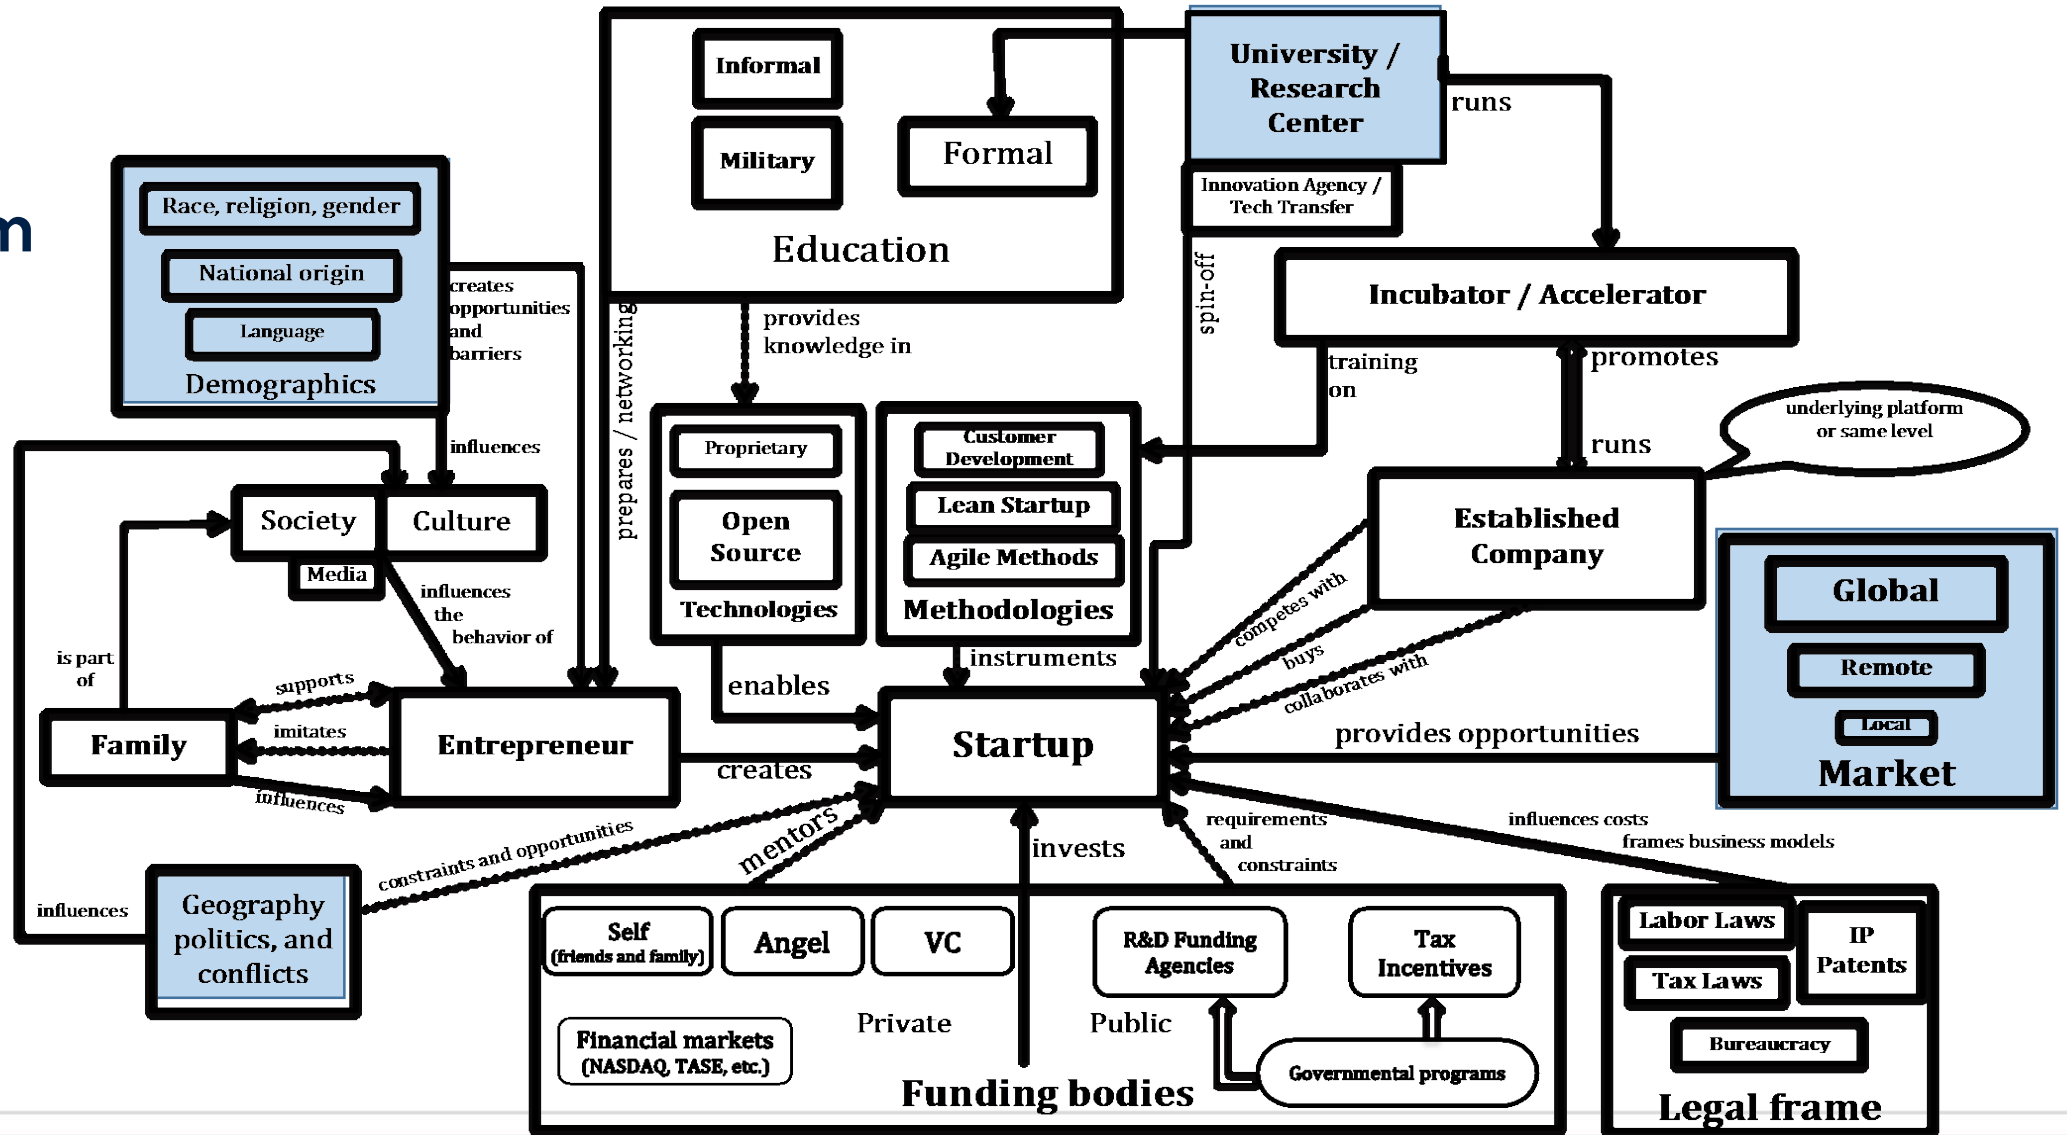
n

Informal

Military

Formal

Education

University / Research Center

Innovation Agency / Tech Transfer

runs

Race, religion, gender

National origin

Language

Demographics

creates opportunities and barriers

influences

prepares / networking

provides knowledge in

spin-off

Incubator / Accelerator

training on

promotes

runs

underlying platform or same level

Society

Culture

Media

influences the behavior of

Proprietary

Open Source

Technologies

Customer Development

Lean Startup

Agile Methods

Methodologies

Established Company

Global

Remote

Local

Market

is part of

supports

imitates

influences

Family

Entrepreneur

enables

instruments

Startup

competes with

buys

collaborates with

provides opportunities

creates

constraints and opportunities

mentors

invests

requirements and constraints

influences costs

frames business models

influences

Geography politics, and conflicts

Self (friends and family)

Angel

VC

R&D Funding Agencies

Tax Incentives

Labor Laws

IP Patents

Tax Laws

Bureaucracy

Legal frame

Financial markets (NASDAQ, TASE, etc.)

Private

Public

Governmental programs

Funding bodies